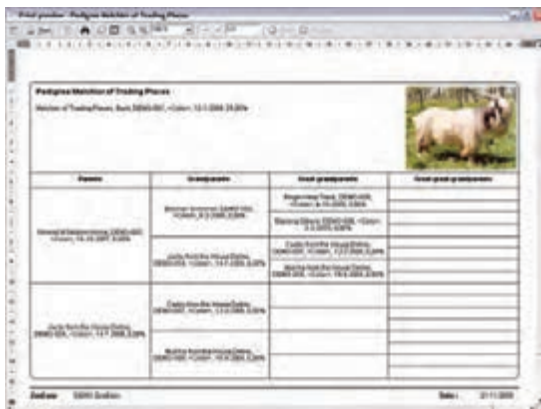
Print preview - Pedigree Matchlist of Trading Places

Pedigree Matchlist of Trading Places

Matchlist of Trading Places, Buck, DEMO-001, <Color>, 12.1.2006, 25.80%

| Parents | Grandparents | Great grandparents | Great great grandparents |
|---|---|---|---|
| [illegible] | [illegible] | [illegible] | |
| | | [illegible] | |
| | Jacky from the House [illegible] | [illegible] | |
| | | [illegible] | |
| Jacky from the House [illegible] | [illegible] | | |
| | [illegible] | | |

ZooData SEHI Solution Date: 27.11.2006